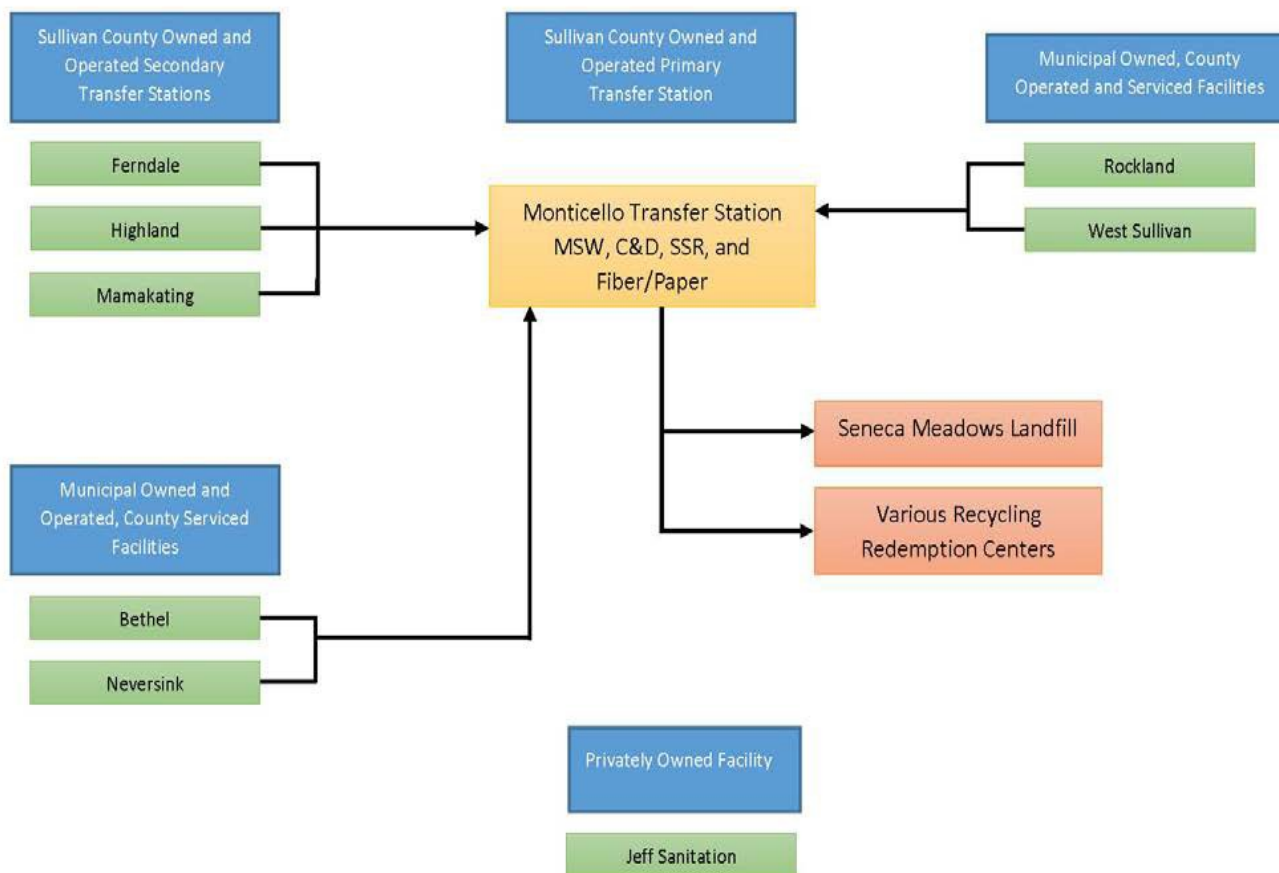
Sullivan County Owned and Operated Secondary Transfer Stations

Sullivan County Owned and Operated Primary Transfer Station

Municipal Owned, County Operated and Serviced Facilities

Ferndale

Highland

Mamakating

Monticello Transfer Station MSW, C&D, SSR, and Fiber/Paper

Rockland

West Sullivan

Seneca Meadows Landfill

Various Recycling Redemption Centers

Municipal Owned and Operated, County Serviced Facilities

Bethel

Neversink

Privately Owned Facility

Jeff Sanitation